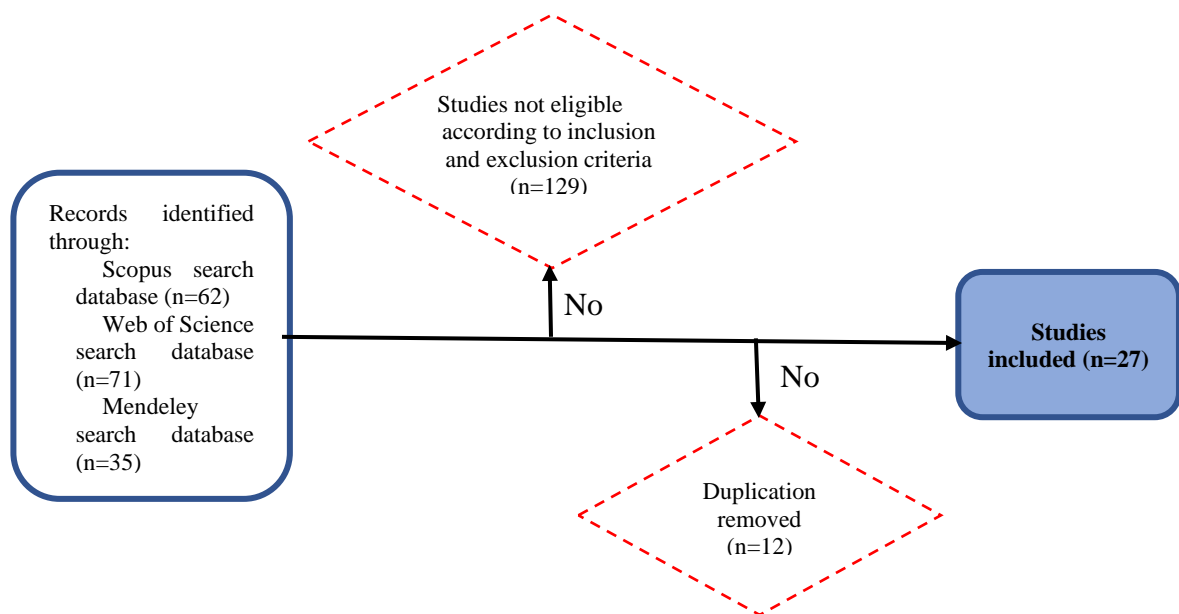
Studies not eligible according to inclusion and exclusion criteria (n=129)

Records identified through:
Scopus search database (n=62)
Web of Science search database (n=71)
Mendeley search database (n=35)

No

Studies included (n=27)

No

Duplication removed (n=12)